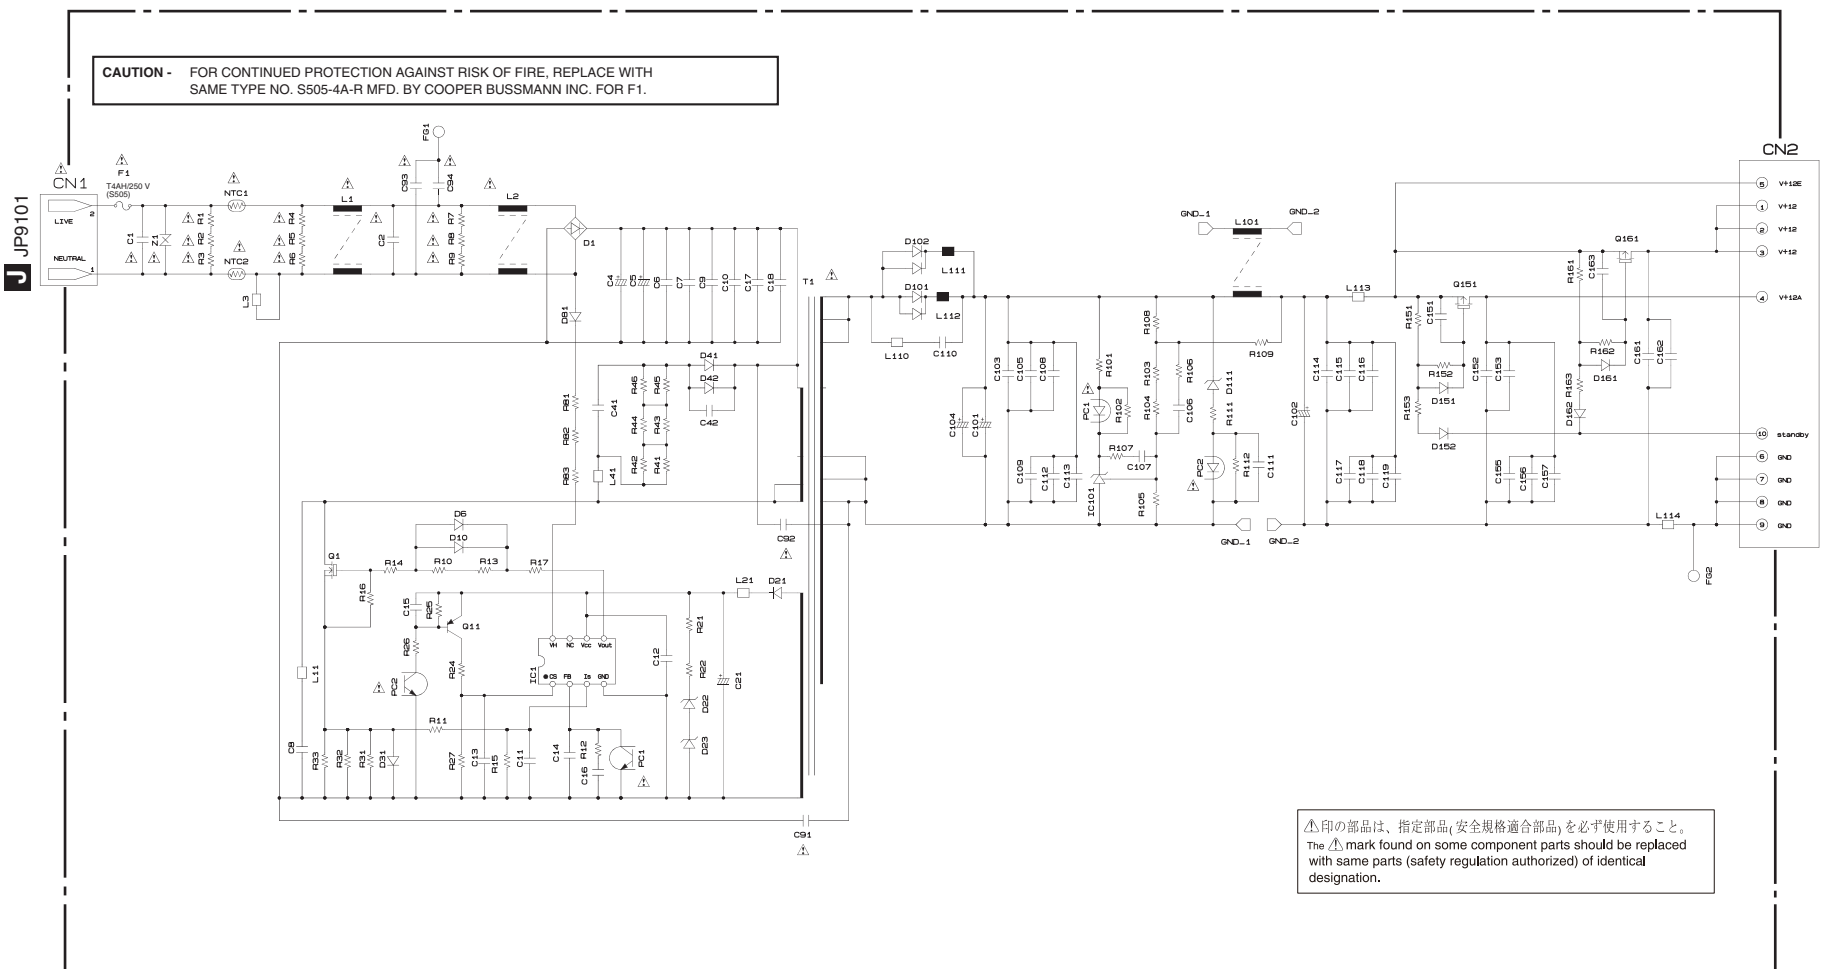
CAUTION - FOR CONTINUED PROTECTION AGAINST RISK OF FIRE, REPLACE WITH SAME TYPE NO. S505-4A-R MFD. BY COOPER BUSSMANN INC. FOR F1.

J JP9101

CN1
LIVE 2
NEUTRAL 1
F1
T4AH/250 V
(S505)
C1 Z1 R1 R2 R3
NTC1 NTC2 L3
R4 R5 R6
L1 C2
FG1 C93 C94
R7 R8 R9
L2
D1
D81
C4 C5 C6 C7 C9 C10 C17 C18
T1
R81 R82 R83
C41
R46 R45 R44 R43 R42 R41
D41 D42 C42
L41
D6 D10
Q1 R14 R10 R13 R17
R16
C15 R25 Q11
R26
PC2
R24
IC1
VH NC Vcc Vout
CS FB Is GND
C12
R21 R22 D22 D23
C21
L21 D21
C92
L11
C8 R33 R32 R31 D31
R11
R27 C13 R15 C11
C14 R12 C16 PC1
C91
D102 D101 L111 L112
L110 C110
C104 C101 C103 C105 C108
C109 C112 C113
PC1 R101 R102
R107 C107 IC101
R108 R103 R104 R106 C106 R105
D111 R111 PC2 R112 C111
R109
GND_1 L101 GND_2
GND_1 GND_2
C102
C114 C115 C116
C117 C118 C119
L113
R151 C151 Q151 R152 D151 R153 D152
C152 C153 C155 C156 C157
R161 C163 Q161 R162 D161 C161 C162
D162 R163
L114
FG2
CN2
5 V+12E
1 V+12
2 V+12
3 V+12
4 V+12A
10 standby
6 GND
7 GND
8 GND
9 GND

⚠印の部品は、指定部品(安全規格適合部品)を必ず使用すること。
The ⚠ mark found on some component parts should be replaced with same parts (safety regulation authorized) of identical designation.